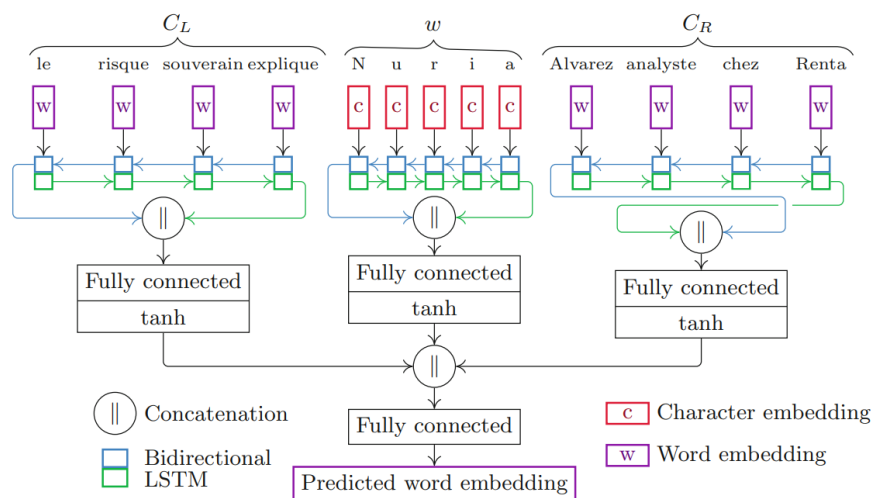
$C_L$

le risque souverain explique

w w w w

$w$

N u r i a

c c c c c

$C_R$

Alvarez analyste chez Renta

w w w w

||

Fully connected

tanh

||

Fully connected

tanh

||

Fully connected

tanh

||

|| Concatenation

Bidirectional LSTM

Fully connected

Predicted word embedding

c Character embedding

w Word embedding